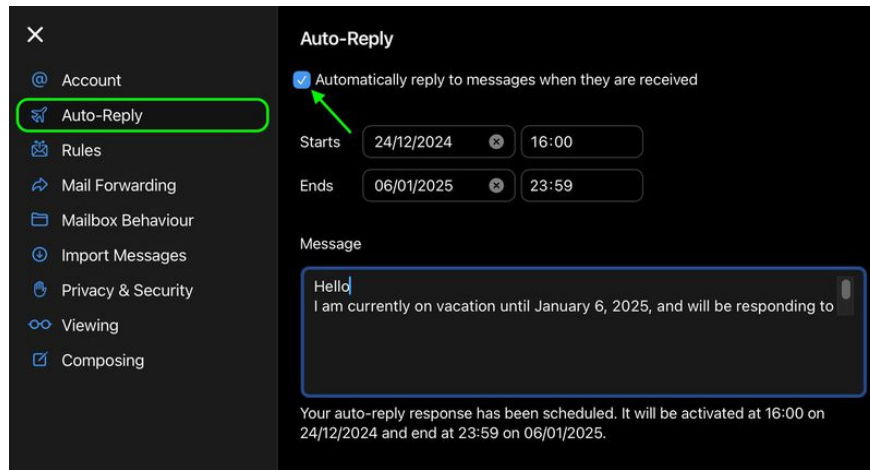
✕

Account
Auto-Reply
Rules
Mail Forwarding
Mailbox Behaviour
Import Messages
Privacy & Security
Viewing
Composing

Auto-Reply

Automatically reply to messages when they are received

Starts 24/12/2024 16:00

Ends 06/01/2025 23:59

Message

Hello
I am currently on vacation until January 6, 2025, and will be responding to

Your auto-reply response has been scheduled. It will be activated at 16:00 on 24/12/2024 and end at 23:59 on 06/01/2025.